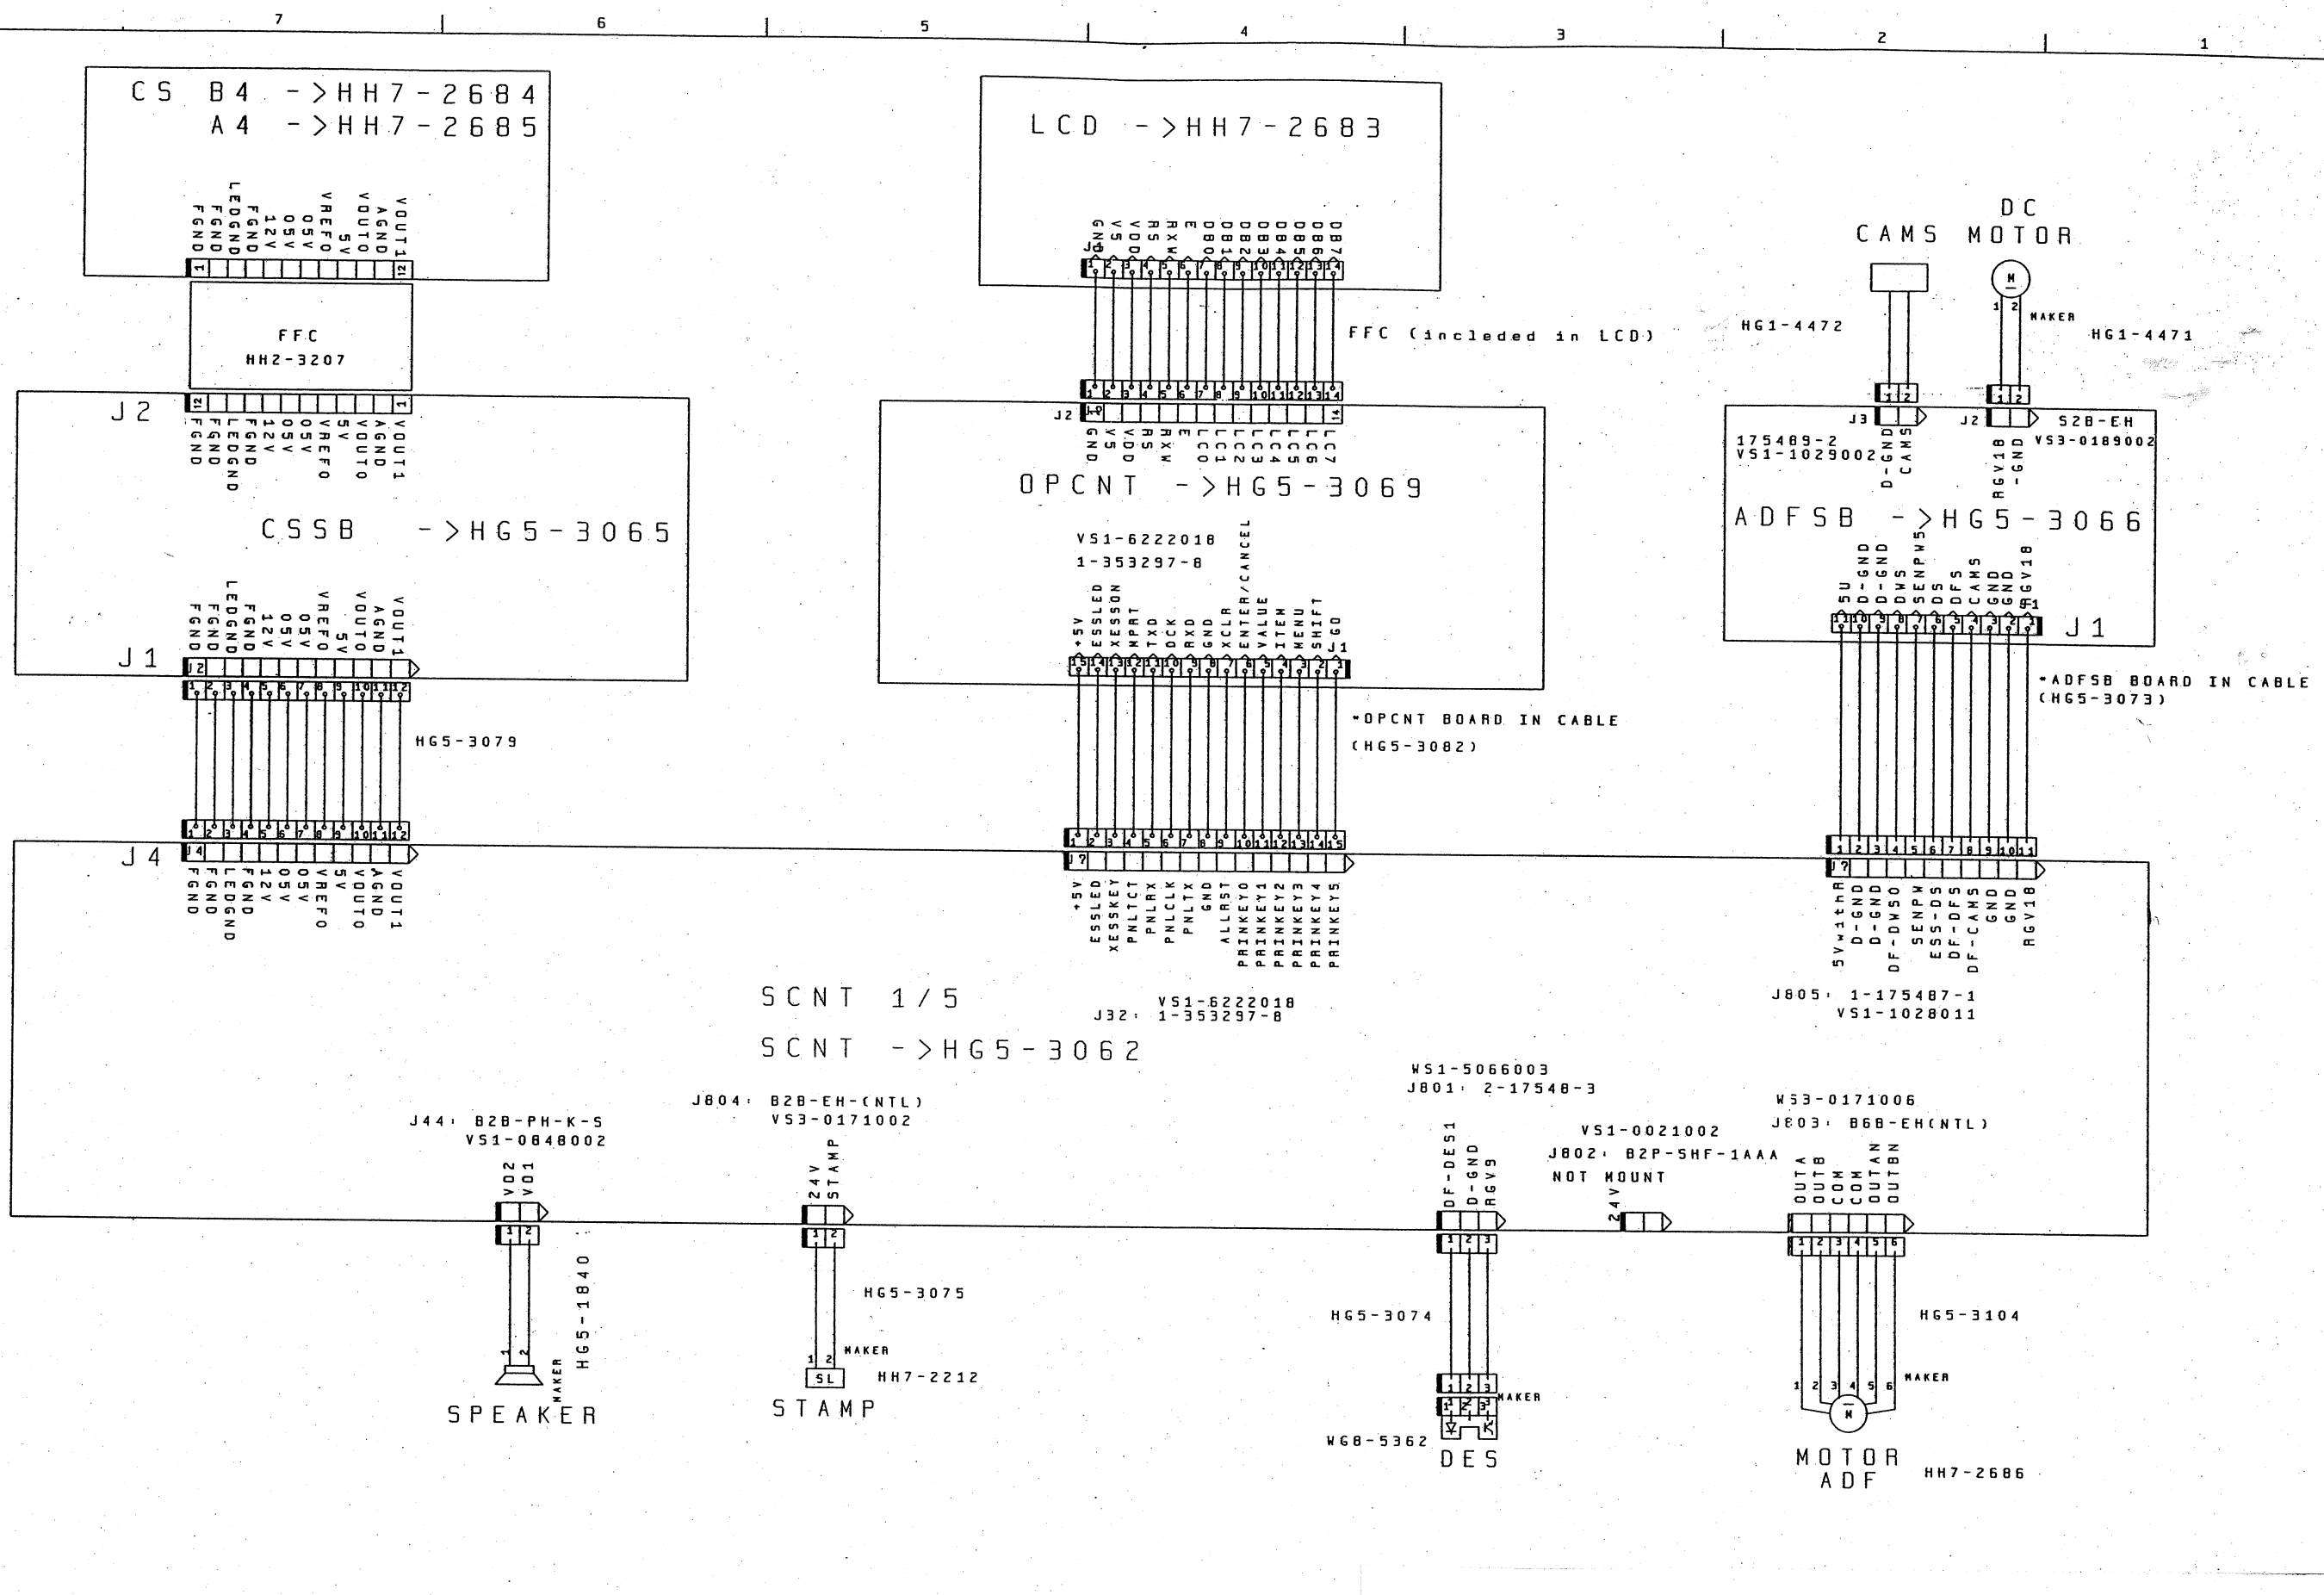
7 6 5 4 3 2 1

CS B4 ->HH7-2684
A4 ->HH7-2685

FGND FGND LEDGND FGND 12V 05V 05V VREFO 5V VOUTO AGND VOUT1

FFC
HH2-3207

J2
FGND FGND LEDGND FGND 12V 05V 05V VREFO 5V VOUTO AGND VOUT1

CSSB ->HG5-3065

FGND FGND LEDGND FGND 12V 05V 05V VREFO 5V VOUTO AGND VOUT1
J1

HG5-3079

J4
FGND FGND LEDGND FGND 12V 05V 05V VREFO 5V VOUTO AGND VOUT1

LCD ->HH7-2683

GND V5 VDD RS RXW E DB0 DB1 DB2 DB3 DB4 DB5 DB6 DB7

FFC (incleded in LCD)

J2
GND V5 VDD RS RXW E LC0 LC1 LC2 LC3 LC4 LC5 LC6 LC7

OPCNT ->HG5-3069

VS1-6222018
1-353297-8

+5V ESSLED XESSON NPRT TXD DCK RXD GND XCLR ENTER/CANCEL VALUE ITEM MENU SHIFT GO
J1

*OPCNT BOARD IN CABLE
(HG5-3082)

J7
+5V ESSLED XESSKEY PNLTCT PNLRX PNLCLK PNLTX GND ALLRST PRINKEY0 PRINKEY1 PRINKEY2 PRINKEY3 PRINKEY4 PRINKEY5

DC
CAMS MOTOR

HG1-4472
MAKER
HG1-4471

J3 J2 S2B-EH
VS3-0189002
175489-2
VS1-1029002
D-GND CAMS
RGV18 -GND

ADFSB ->HG5-3066

5U D-GND D-GND DWS SENPW5 DS DFS CAMS GND GND RGV18
J1

*ADFSB BOARD IN CABLE
(HG5-3073)

J7
5VwithR D-GND D-GND DF-DWSO SENPW ESS-DS DF-DFS DF-CAMS GND GND RGV18

SCNT 1/5
SCNT ->HG5-3062

J32: VS1-6222018
1-353297-8

J805: 1-175487-1
VS1-1028011

J44: B2B-PH-K-S
VS1-0848002
VO2 VO1

HG5-1840
MAKER
SPEAKER

J804: B2B-EH-(NTL)
VS3-0171002
24V STAMP

HG5-3075
MAKER
SL
HH7-2212
STAMP

WS1-5066003
J801: 2-17548-3
DF-DES1 D-GND RGV9

HG5-3074
MAKER
WG8-5362
DES

VS1-0021002
J802: B2P-SHF-1AAA
NOT MOUNT
24V

WS3-0171006
J803: B6B-EH(NTL)
OUTA OUTB COM COM OUTAN OUTBN

HG5-3104
MAKER
MOTOR
ADF
HH7-2686